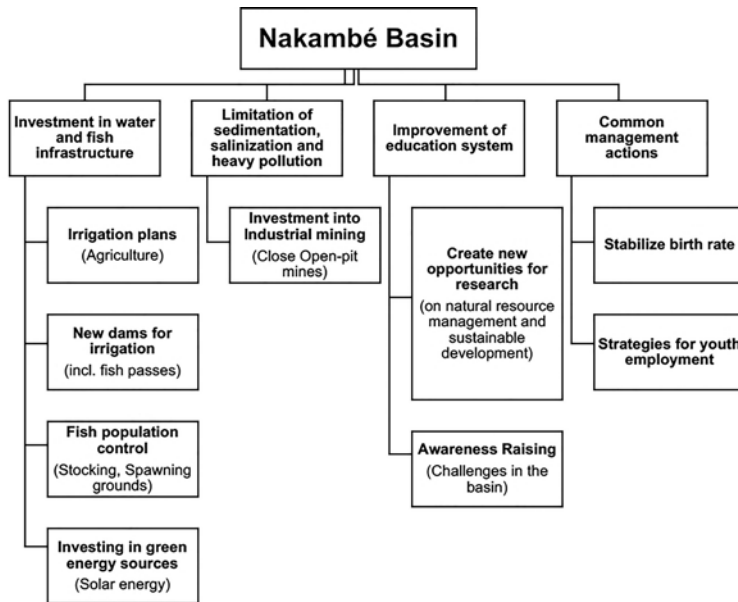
Nakambé Basin

Investment in water and fish infrastructure

Irrigation plans
(Agriculture)

New dams for irrigation
(incl. fish passes)

Fish population control
(Stocking, Spawning grounds)

Investing in green energy sources
(Solar energy)

Limitation of sedimentation, salinization and heavy pollution

Investment into Industrial mining
(Close Open-pit mines)

Improvement of education system

Create new opportunities for research
(on natural resource management and sustainable development)

Awareness Raising
(Challenges in the basin)

Common management actions

Stabilize birth rate

Strategies for youth employment